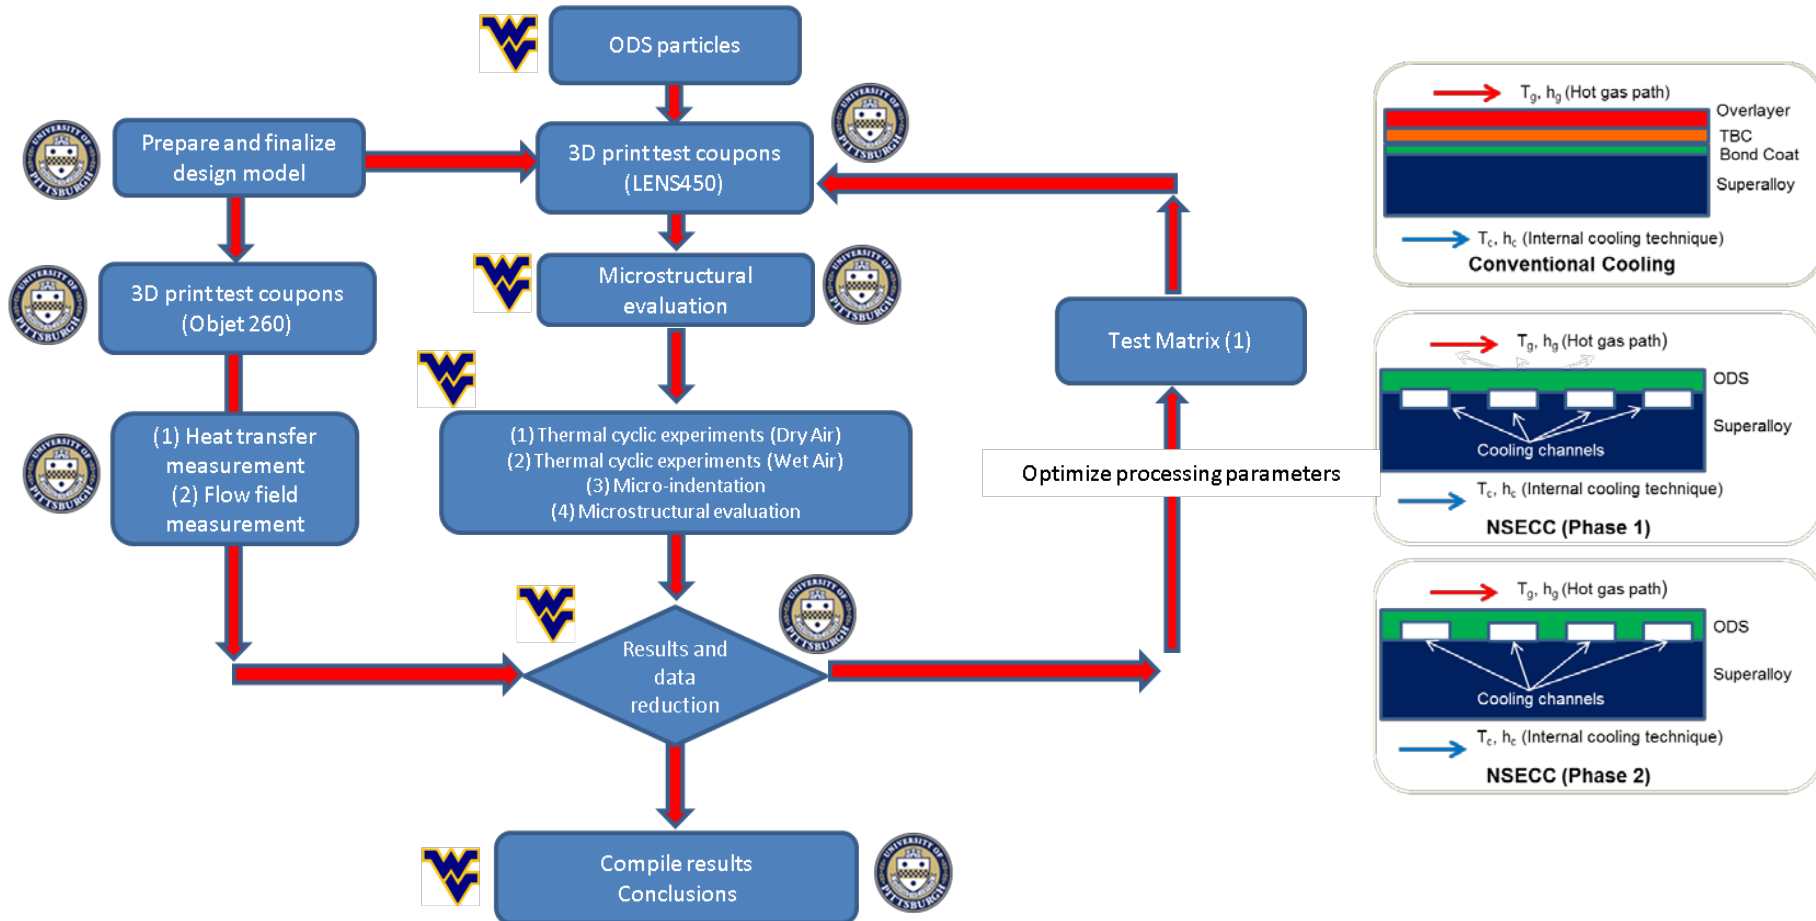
ODS particles

Prepare and finalize design model

3D print test coupons (LENS450)

3D print test coupons (Objet 260)

Microstructural evaluation

Test Matrix (1)

(1) Heat transfer measurement
(2) Flow field measurement

(1) Thermal cyclic experiments (Dry Air)
(2) Thermal cyclic experiments (Wet Air)
(3) Micro-indentation
(4) Microstructural evaluation

Optimize processing parameters

Results and data reduction

Compile results
Conclusions

$T_g$, $h_g$ (Hot gas path)
Overlayer
TBC
Bond Coat
Superalloy
$T_c$, $h_c$ (Internal cooling technique)
Conventional Cooling

$T_g$, $h_g$ (Hot gas path)
ODS
Superalloy
Cooling channels
$T_c$, $h_c$ (Internal cooling technique)
NSECC (Phase 1)

$T_g$, $h_g$ (Hot gas path)
ODS
Superalloy
Cooling channels
$T_c$, $h_c$ (Internal cooling technique)
NSECC (Phase 2)

UNIVERSITY OF PITTSBURGH